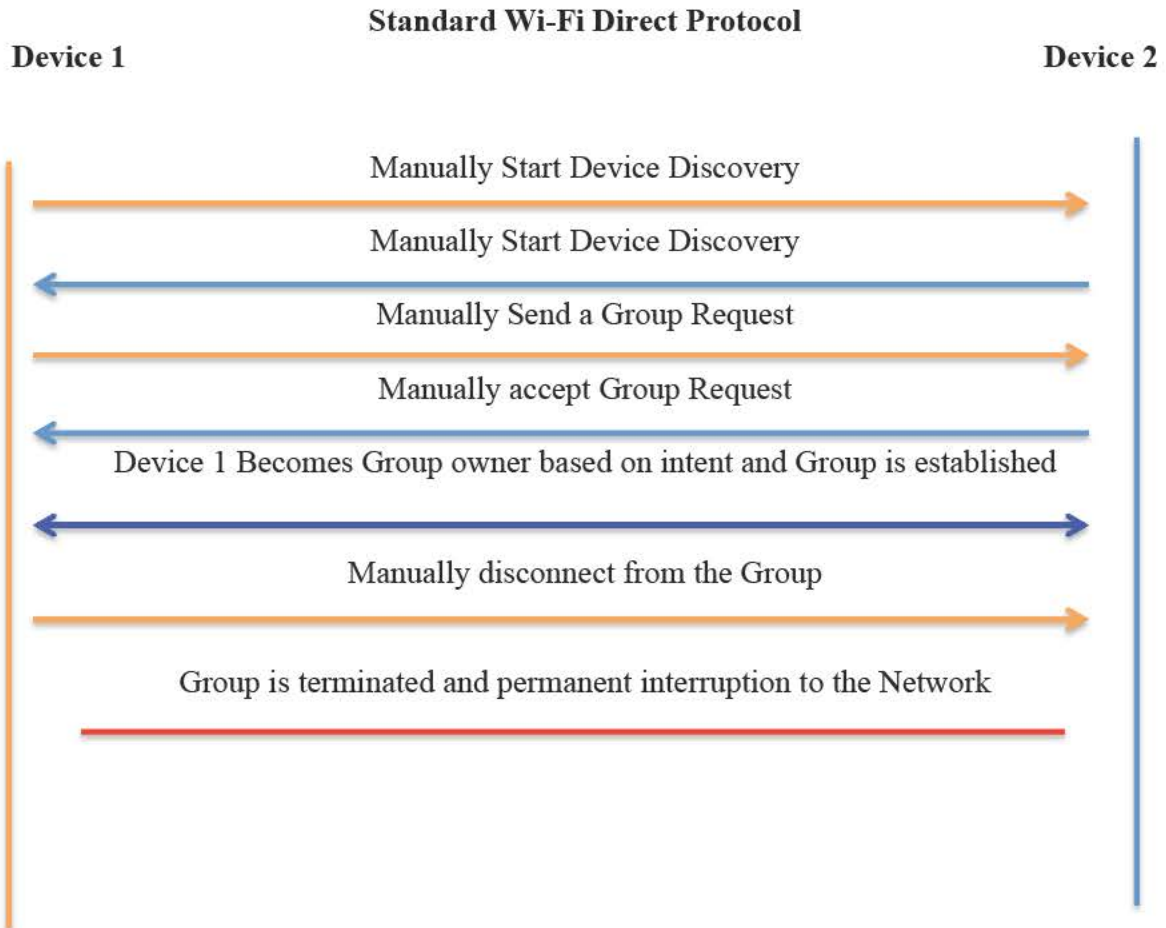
Standard Wi-Fi Direct Protocol

Device 1

Device 2

Manually Start Device Discovery

Manually Start Device Discovery

Manually Send a Group Request

Manually accept Group Request

Device 1 Becomes Group owner based on intent and Group is established

Manually disconnect from the Group

Group is terminated and permanent interruption to the Network